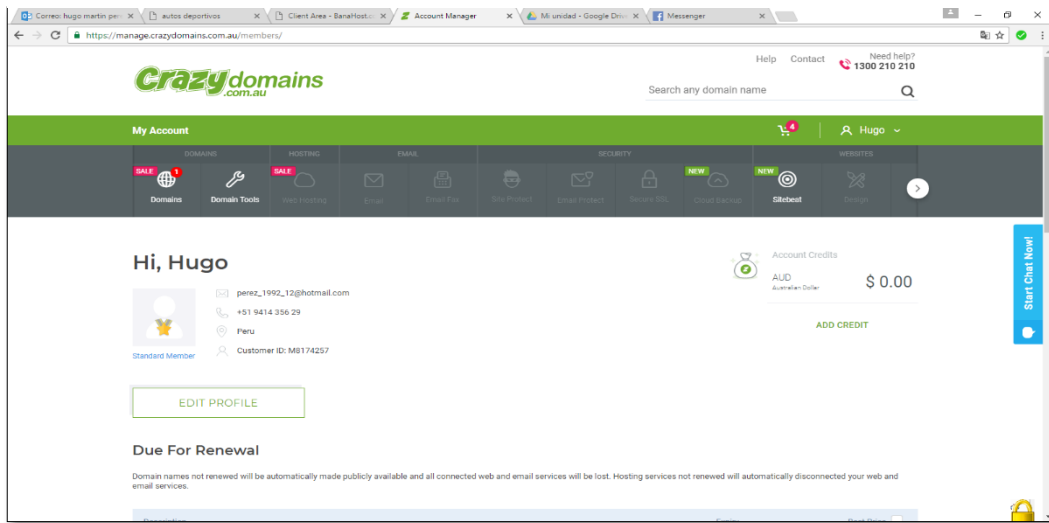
Correo: hugo martin per ×
autos deportivos ×
Client Area - BanaHost ×
Account Manager ×
Mi unidad - Google Driv ×
Messenger ×

https://manage.crazydomains.com.au/members/

Crazy domains .com.au

Help Contact Need help? 1300 210 210

Search any domain name

My Account 4 Hugo

DOMAINS HOSTING EMAIL SECURITY WEBSITES

SALE 1 Domains
Domain Tools
SALE Web Hosting
Email
Email Fax
Site Protect
Email Protect
Secure SSL
NEW Cloud Backup
NEW Sitebeat
Design

Hi, Hugo

perez_1992_12@hotmail.com
+51 9414 356 29
Peru
Customer ID: M8174257

Standard Member

Account Credits
AUD
Australian Dollar
$ 0.00

ADD CREDIT

Start Chat Now!

EDIT PROFILE

Due For Renewal

Domain names not renewed will be automatically made publicly available and all connected web and email services will be lost. Hosting services not renewed will automatically disconnected your web and email services.